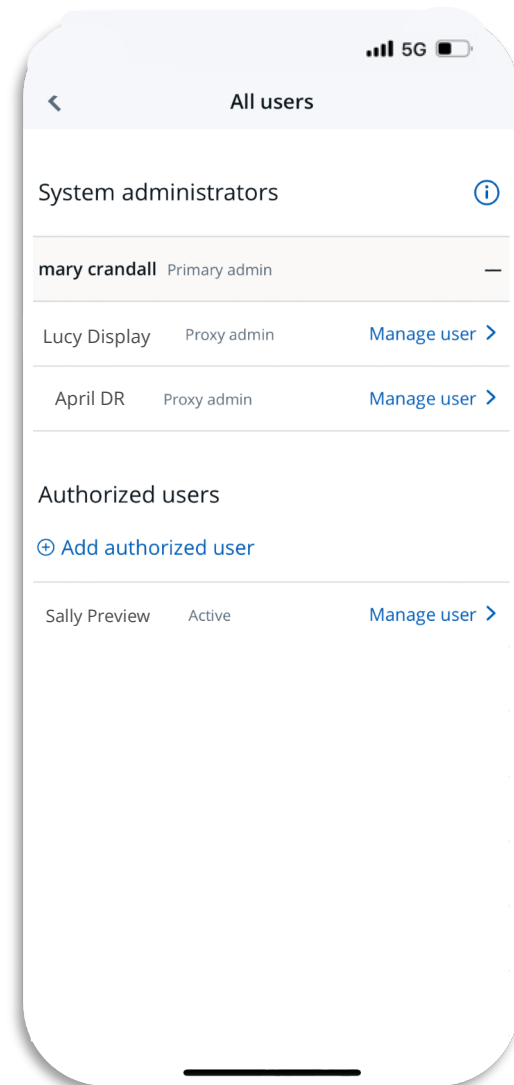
5G

All users

System administrators

mary crandall Primary admin

Lucy Display Proxy admin Manage user

April DR Proxy admin Manage user

Authorized users

Add authorized user

Sally Preview Active Manage user